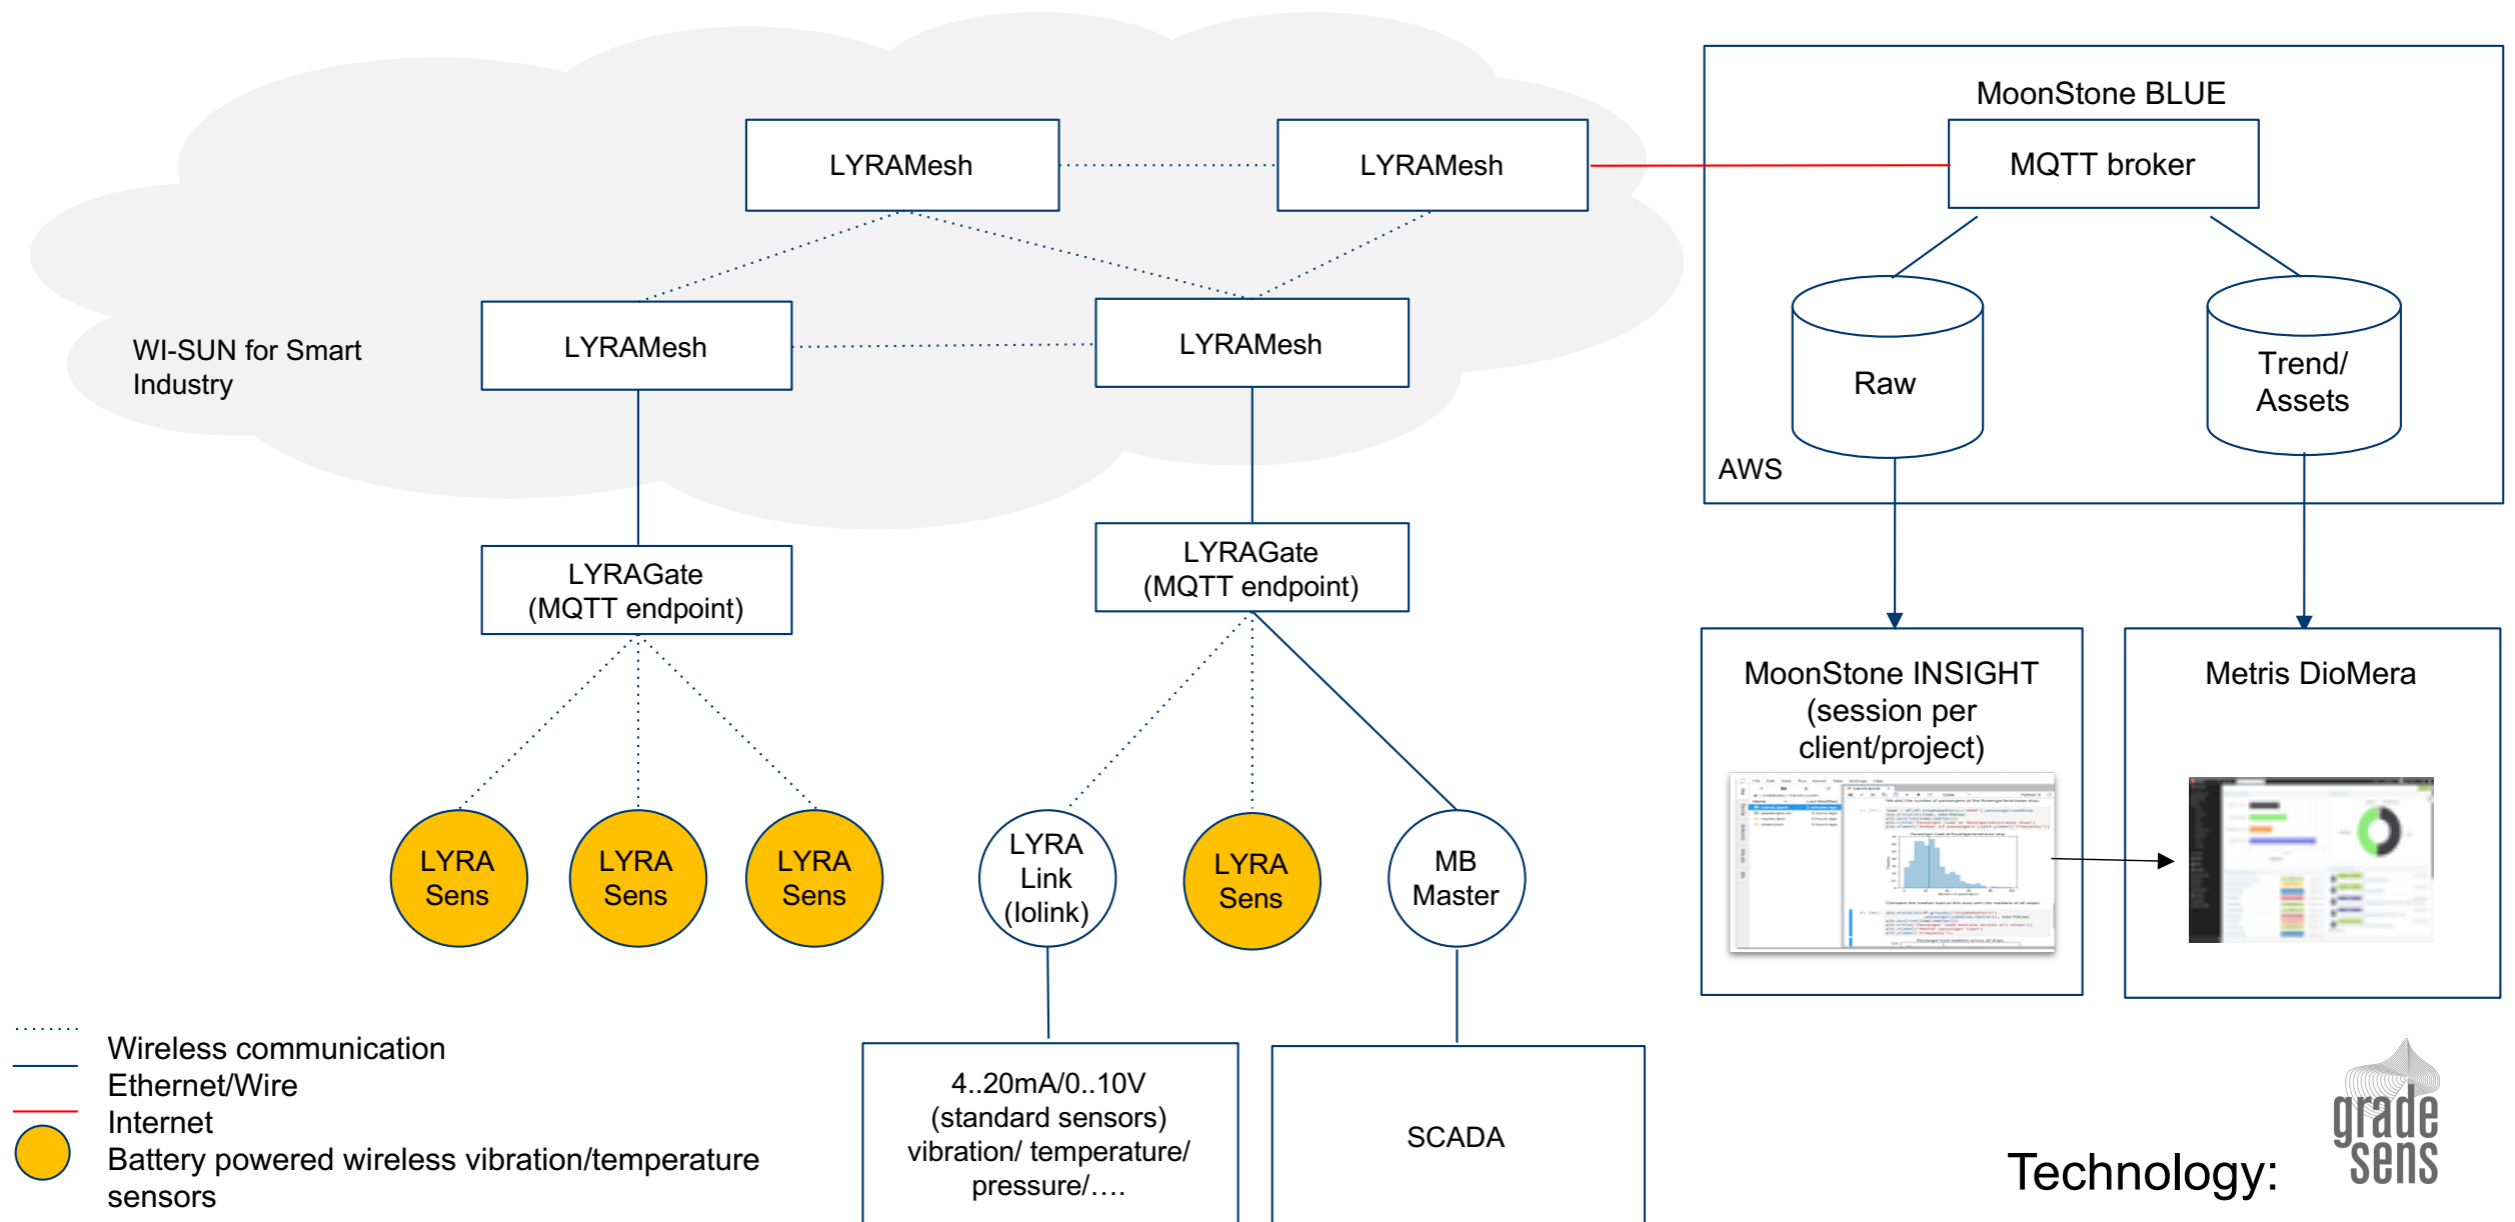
LYRAMesh

LYRAMesh

MoonStone BLUE

MQTT broker

WI-SUN for Smart Industry

LYRAMesh

LYRAMesh

Raw

Trend/ Assets

AWS

LYRAGate (MQTT endpoint)

LYRAGate (MQTT endpoint)

MoonStone INSIGHT (session per client/project)

Metris DioMera

LYRA Sens

LYRA Sens

LYRA Sens

LYRA Link (Iolink)

LYRA Sens

MB Master

Wireless communication
Ethernet/Wire
Internet
Battery powered wireless vibration/temperature sensors

4..20mA/0..10V (standard sensors) vibration/ temperature/ pressure/….

SCADA

Technology:

grade sens